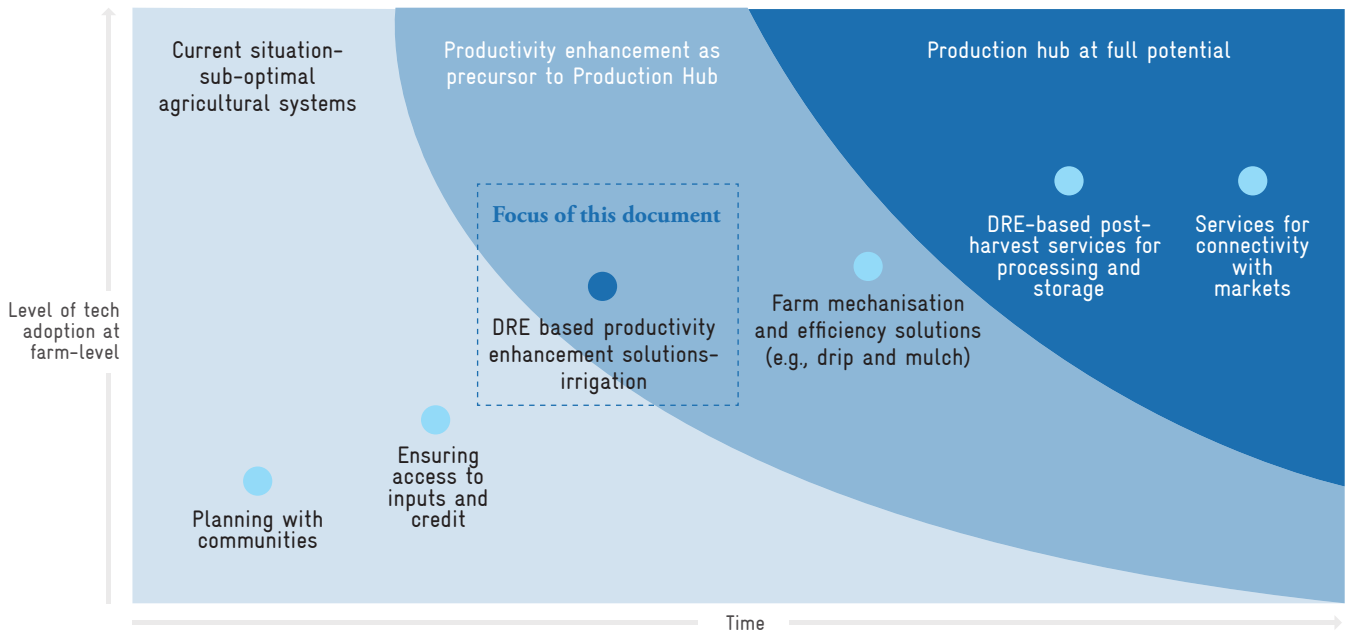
Current situation- sub-optimal agricultural systems

Productivity enhancement as precursor to Production Hub

Production hub at full potential

Focus of this document

DRE based productivity enhancement solutions- irrigation

Farm mechanisation and efficiency solutions (e.g., drip and mulch)

DRE-based post-harvest services for processing and storage

Services for connectivity with markets

Ensuring access to inputs and credit

Planning with communities

Level of tech adoption at farm-level

Time